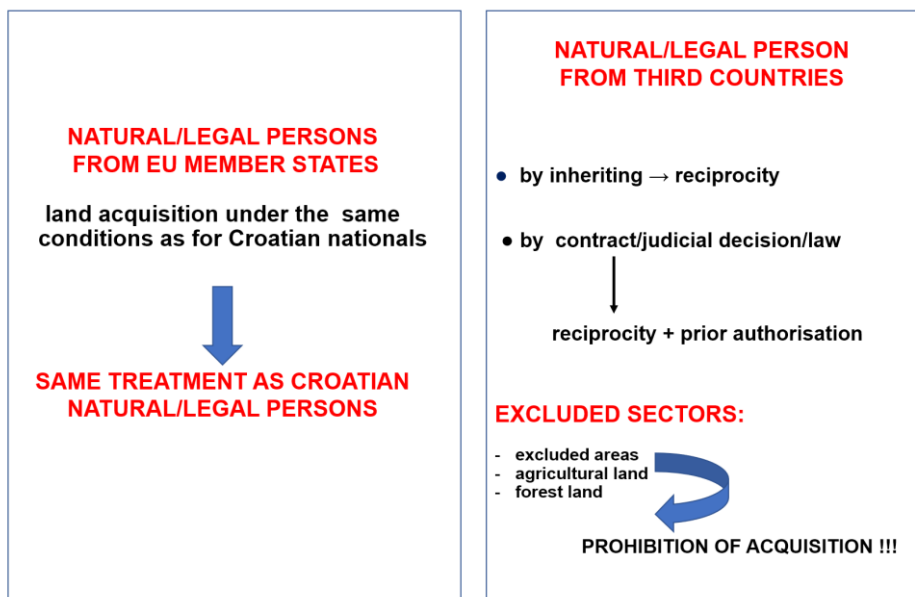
NATURAL/LEGAL PERSONS FROM EU MEMBER STATES

land acquisition under the same conditions as for Croatian nationals

SAME TREATMENT AS CROATIAN NATURAL/LEGAL PERSONS

NATURAL/LEGAL PERSON FROM THIRD COUNTRIES

• by inheriting → reciprocity

• by contract/judicial decision/law

reciprocity + prior authorisation

EXCLUDED SECTORS:

- excluded areas
- agricultural land
- forest land

PROHIBITION OF ACQUISITION !!!